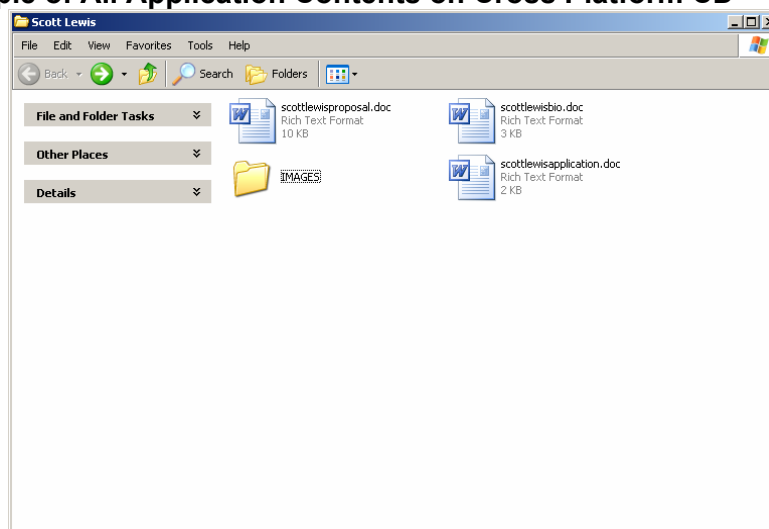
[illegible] of All Application Contents on Cross Platform CD

Scott Lewis

File Edit View Favorites Tools Help

Back Search Folders

File and Folder Tasks

Other Places

Details

scottlewisproposal.doc
Rich Text Format
10 KB

scottlewisbio.doc
Rich Text Format
3 KB

IMAGES

scottlewisapplication.doc
Rich Text Format
2 KB